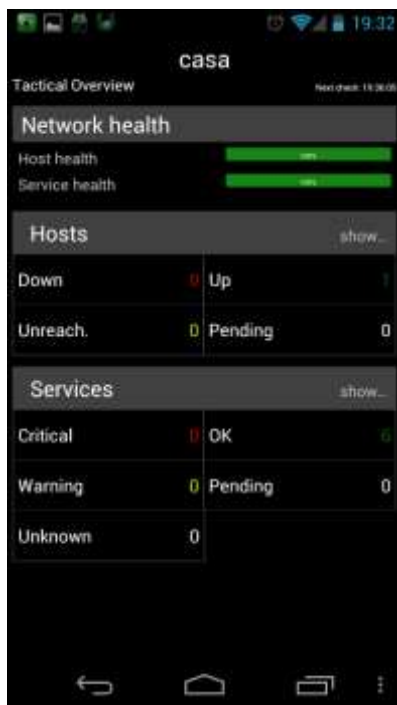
19:32

casa

Tactical Overview

Next check: 19:36:05

Network health

Host health

100%

Service health

100%

Hosts

show...

| Down | 0 | Up | 1 |
|---|---|---|---|
| Unreach. | 0 | Pending | 0 |

Services

show...

| Critical | 0 | OK | 6 |
|---|---|---|---|
| Warning | 0 | Pending | 0 |
| Unknown | 0 | | |